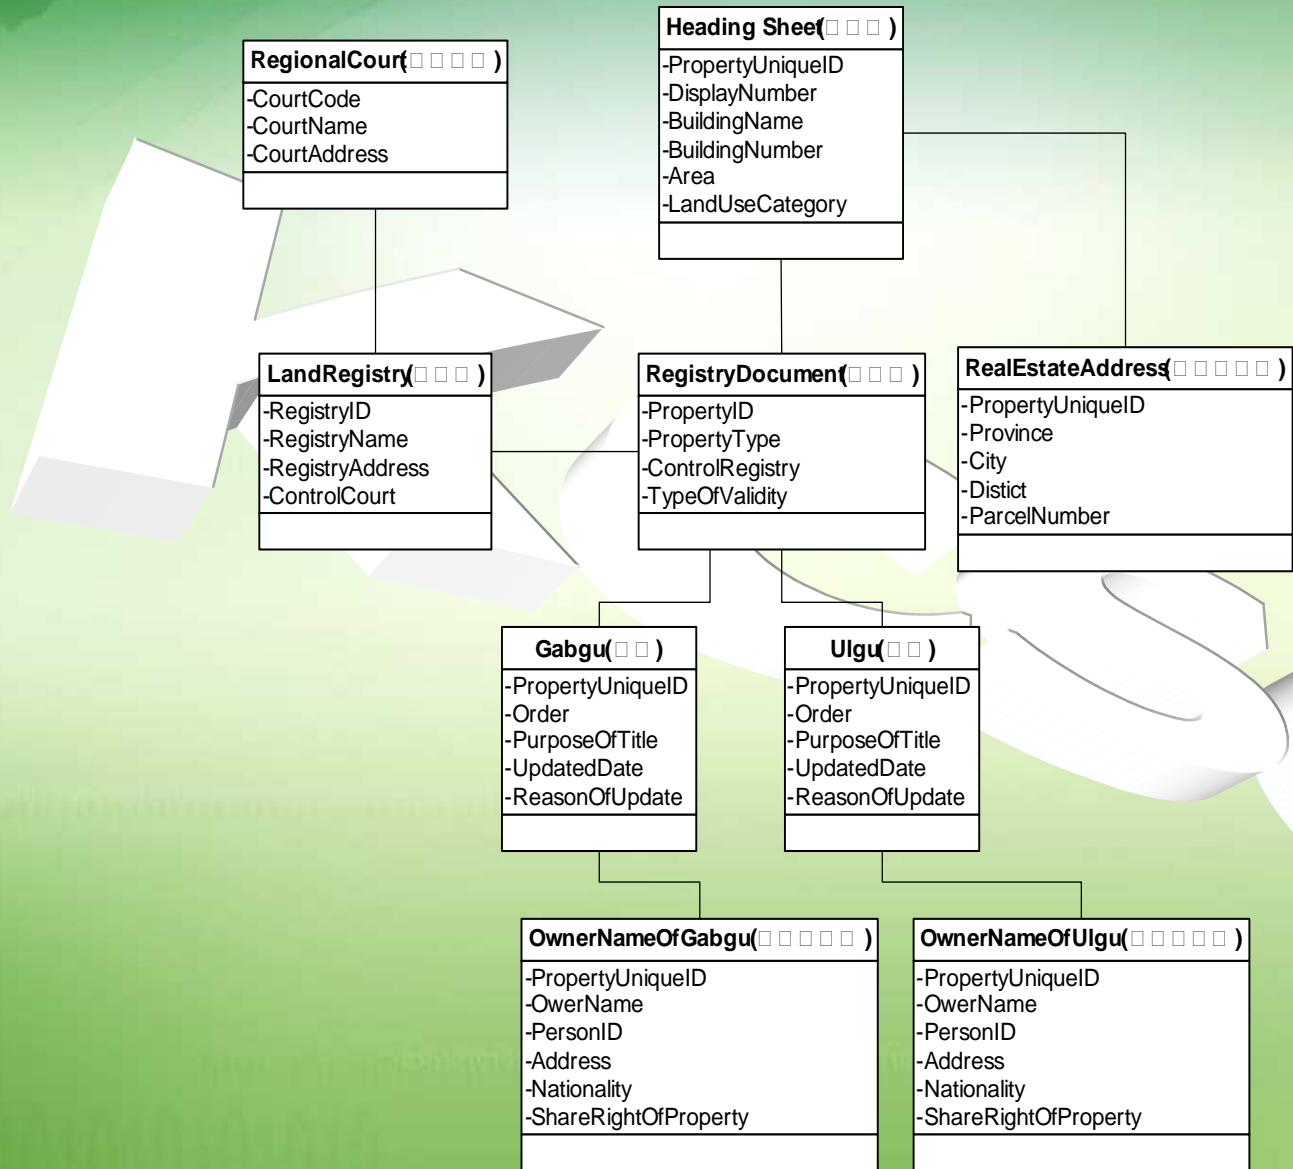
RegionalCourt(□□□□)
-CourtCode
-CourtName
-CourtAddress

Heading Sheet(□□□)
-PropertyUniqueID
-DisplayNumber
-BuildingName
-BuildingNumber
-Area
-LandUseCategory

LandRegistry(□□□)
-RegistryID
-RegistryName
-RegistryAddress
-ControlCourt

RegistryDocument(□□□)
-PropertyID
-PropertyType
-ControlRegistry
-TypeOfValidity

RealEstateAddress(□□□□□)
-PropertyUniqueID
-Province
-City
-Distict
-ParcelNumber

Gabgu(□□)
-PropertyUniqueID
-Order
-PurposeOfTitle
-UpdatedDate
-ReasonOfUpdate

Ulgu(□□)
-PropertyUniqueID
-Order
-PurposeOfTitle
-UpdatedDate
-ReasonOfUpdate

OwnerNameOfGabgu(□□□□□)
-PropertyUniqueID
-OwerName
-PersonID
-Address
-Nationality
-ShareRightOfProperty

OwnerNameOfUlgu(□□□□□)
-PropertyUniqueID
-OwerName
-PersonID
-Address
-Nationality
-ShareRightOfProperty